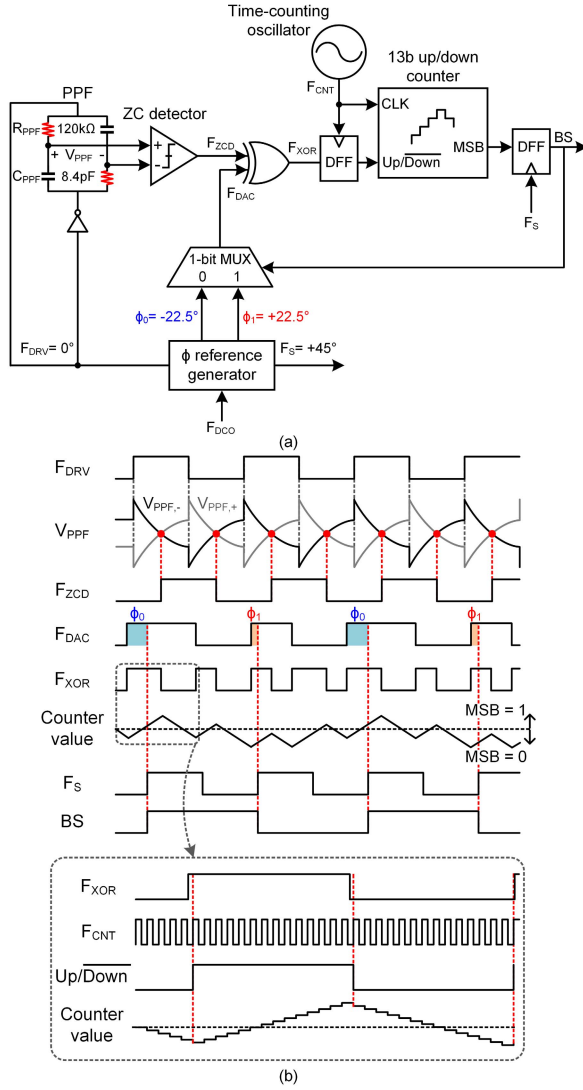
Time-counting oscillator

$F_{CNT}$

13b up/down counter

CLK

Up/$\overline{Down}$

MSB

DFF

BS

$F_S$

PPF

$R_{PPF}$

120kΩ

+ $V_{PPF}$ -

$C_{PPF}$

8.4pF

ZC detector

+

-

$F_{ZCD}$

$F_{XOR}$

DFF

$F_{DAC}$

1-bit MUX

0 1

$\phi_0$= -22.5°

$\phi_1$= +22.5°

$F_{DRV}$= 0°

ϕ reference generator

$F_S$= +45°

$F_{DCO}$

(a)

$F_{DRV}$

$V_{PPF}$

$V_{PPF,-}$

$V_{PPF,+}$

$F_{ZCD}$

$F_{DAC}$

$\phi_0$

$\phi_1$

$\phi_0$

$\phi_1$

$F_{XOR}$

Counter value

MSB = 1

MSB = 0

$F_S$

BS

$F_{XOR}$

$F_{CNT}$

Up/$\overline{Down}$

Counter value

(b)